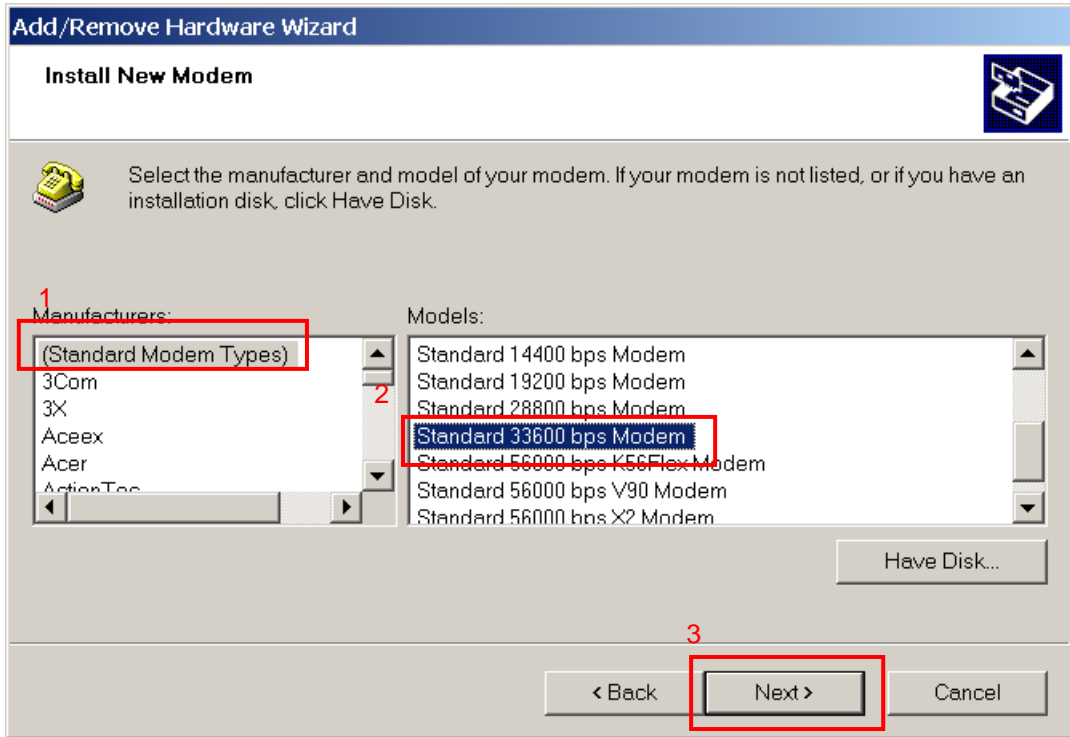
Add/Remove Hardware Wizard

Install New Modem

Select the manufacturer and model of your modem. If your modem is not listed, or if you have an installation disk, click Have Disk.

1
Manufacturers:
(Standard Modem Types)
3Com
3X
Aceex
Acer
ActionTec

2
Models:
Standard 14400 bps Modem
Standard 19200 bps Modem
Standard 28800 bps Modem
Standard 33600 bps Modem
Standard 56000 bps K56Flex Modem
Standard 56000 bps V90 Modem
Standard 56000 bps X2 Modem

Have Disk...

3
< Back
Next >
Cancel